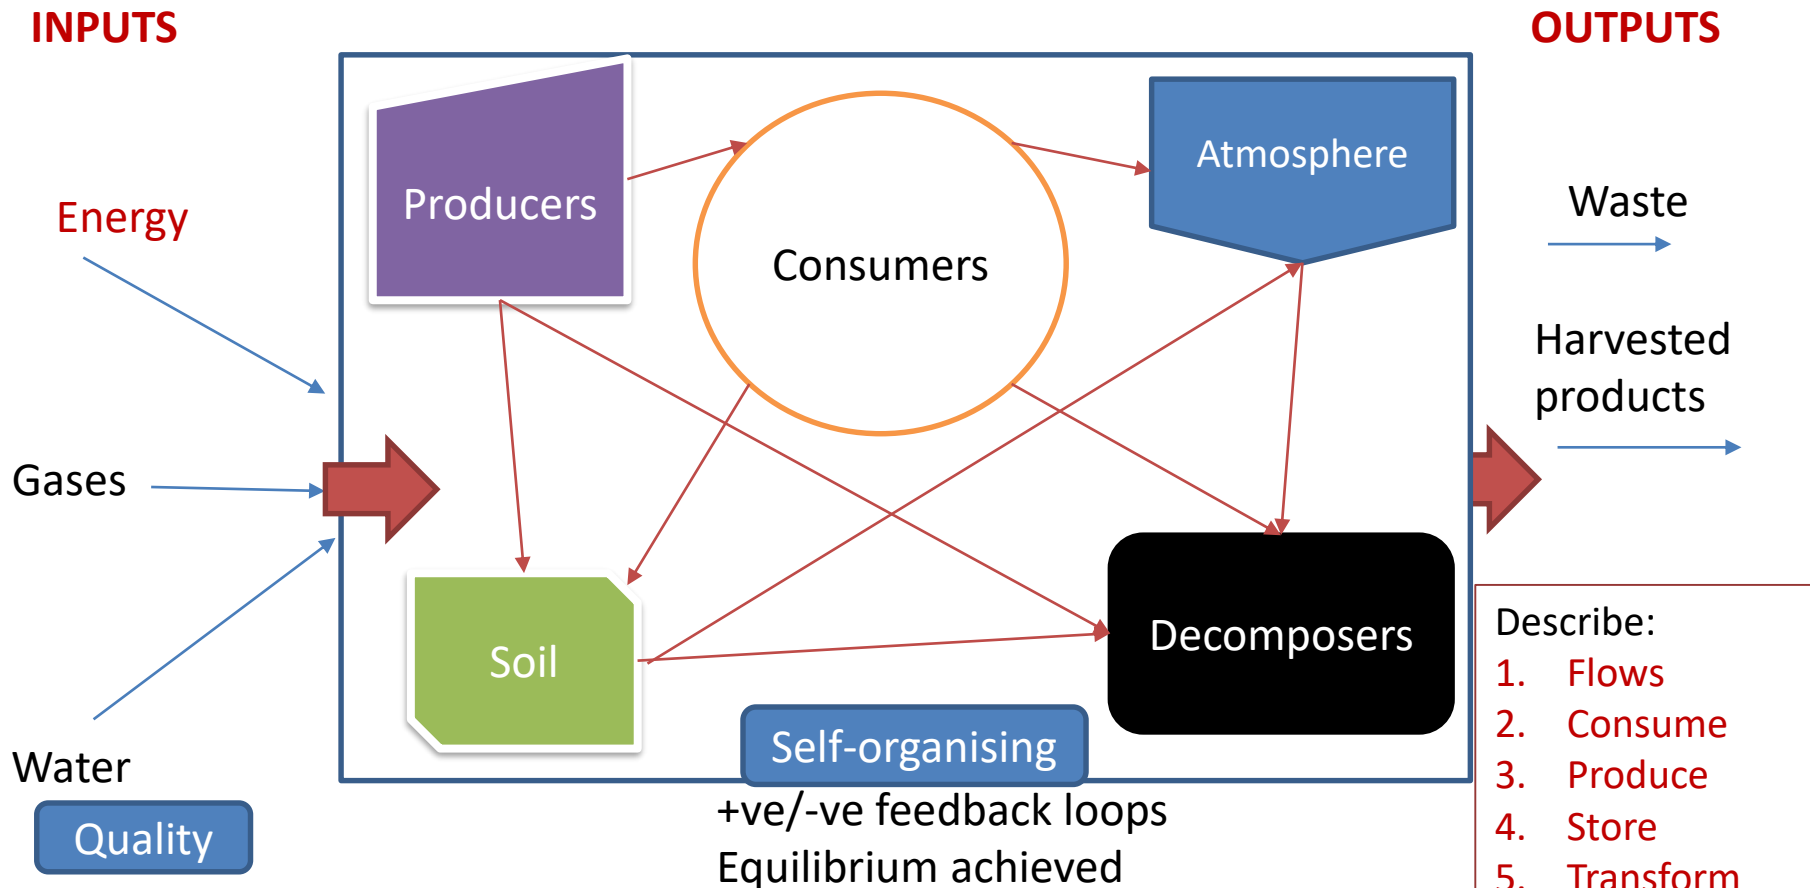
INPUTS

OUTPUTS

Energy

Gases

Water

Quality

Producers

Consumers

Atmosphere

Soil

Decomposers

Self-organising

+ve/-ve feedback loops
Equilibrium achieved

Waste

Harvested products

Describe:
1. Flows
2. Consume
3. Produce
4. Store
5. Transform